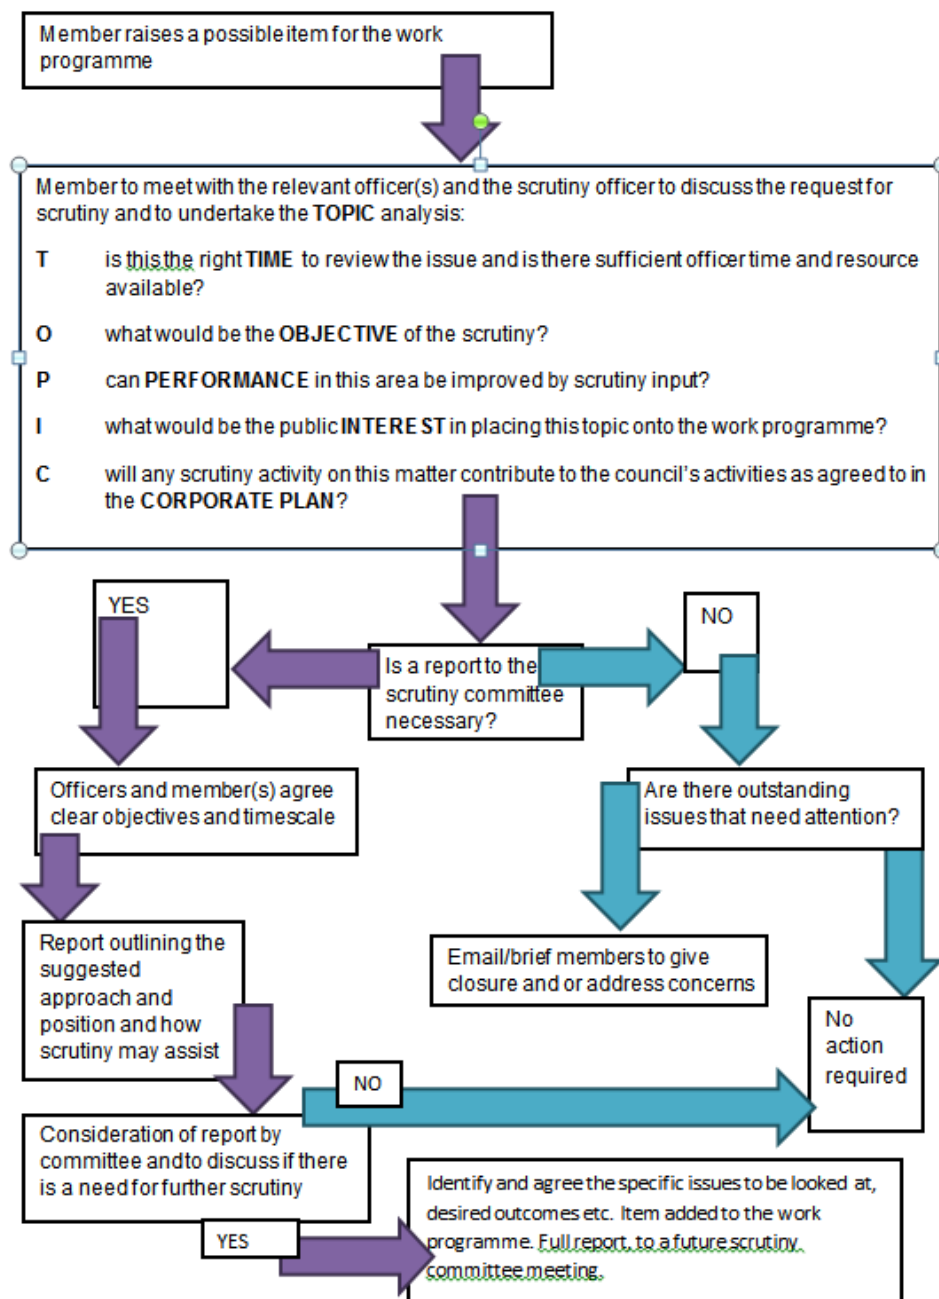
Member raises a possible item for the work programme

Member to meet with the relevant officer(s) and the scrutiny officer to discuss the request for scrutiny and to undertake the TOPIC analysis:

T is this the right TIME to review the issue and is there sufficient officer time and resource available?

O what would be the OBJECTIVE of the scrutiny?

P can PERFORMANCE in this area be improved by scrutiny input?

I what would be the public INTEREST in placing this topic onto the work programme?

C will any scrutiny activity on this matter contribute to the council's activities as agreed to in the CORPORATE PLAN?

YES

Is a report to the scrutiny committee necessary?

NO

Officers and member(s) agree clear objectives and timescale

Are there outstanding issues that need attention?

Report outlining the suggested approach and position and how scrutiny may assist

Email/brief members to give closure and or address concerns

No action required

NO

Consideration of report by committee and to discuss if there is a need for further scrutiny

YES

Identify and agree the specific issues to be looked at, desired outcomes etc. Item added to the work programme. Full report, to a future scrutiny committee meeting.